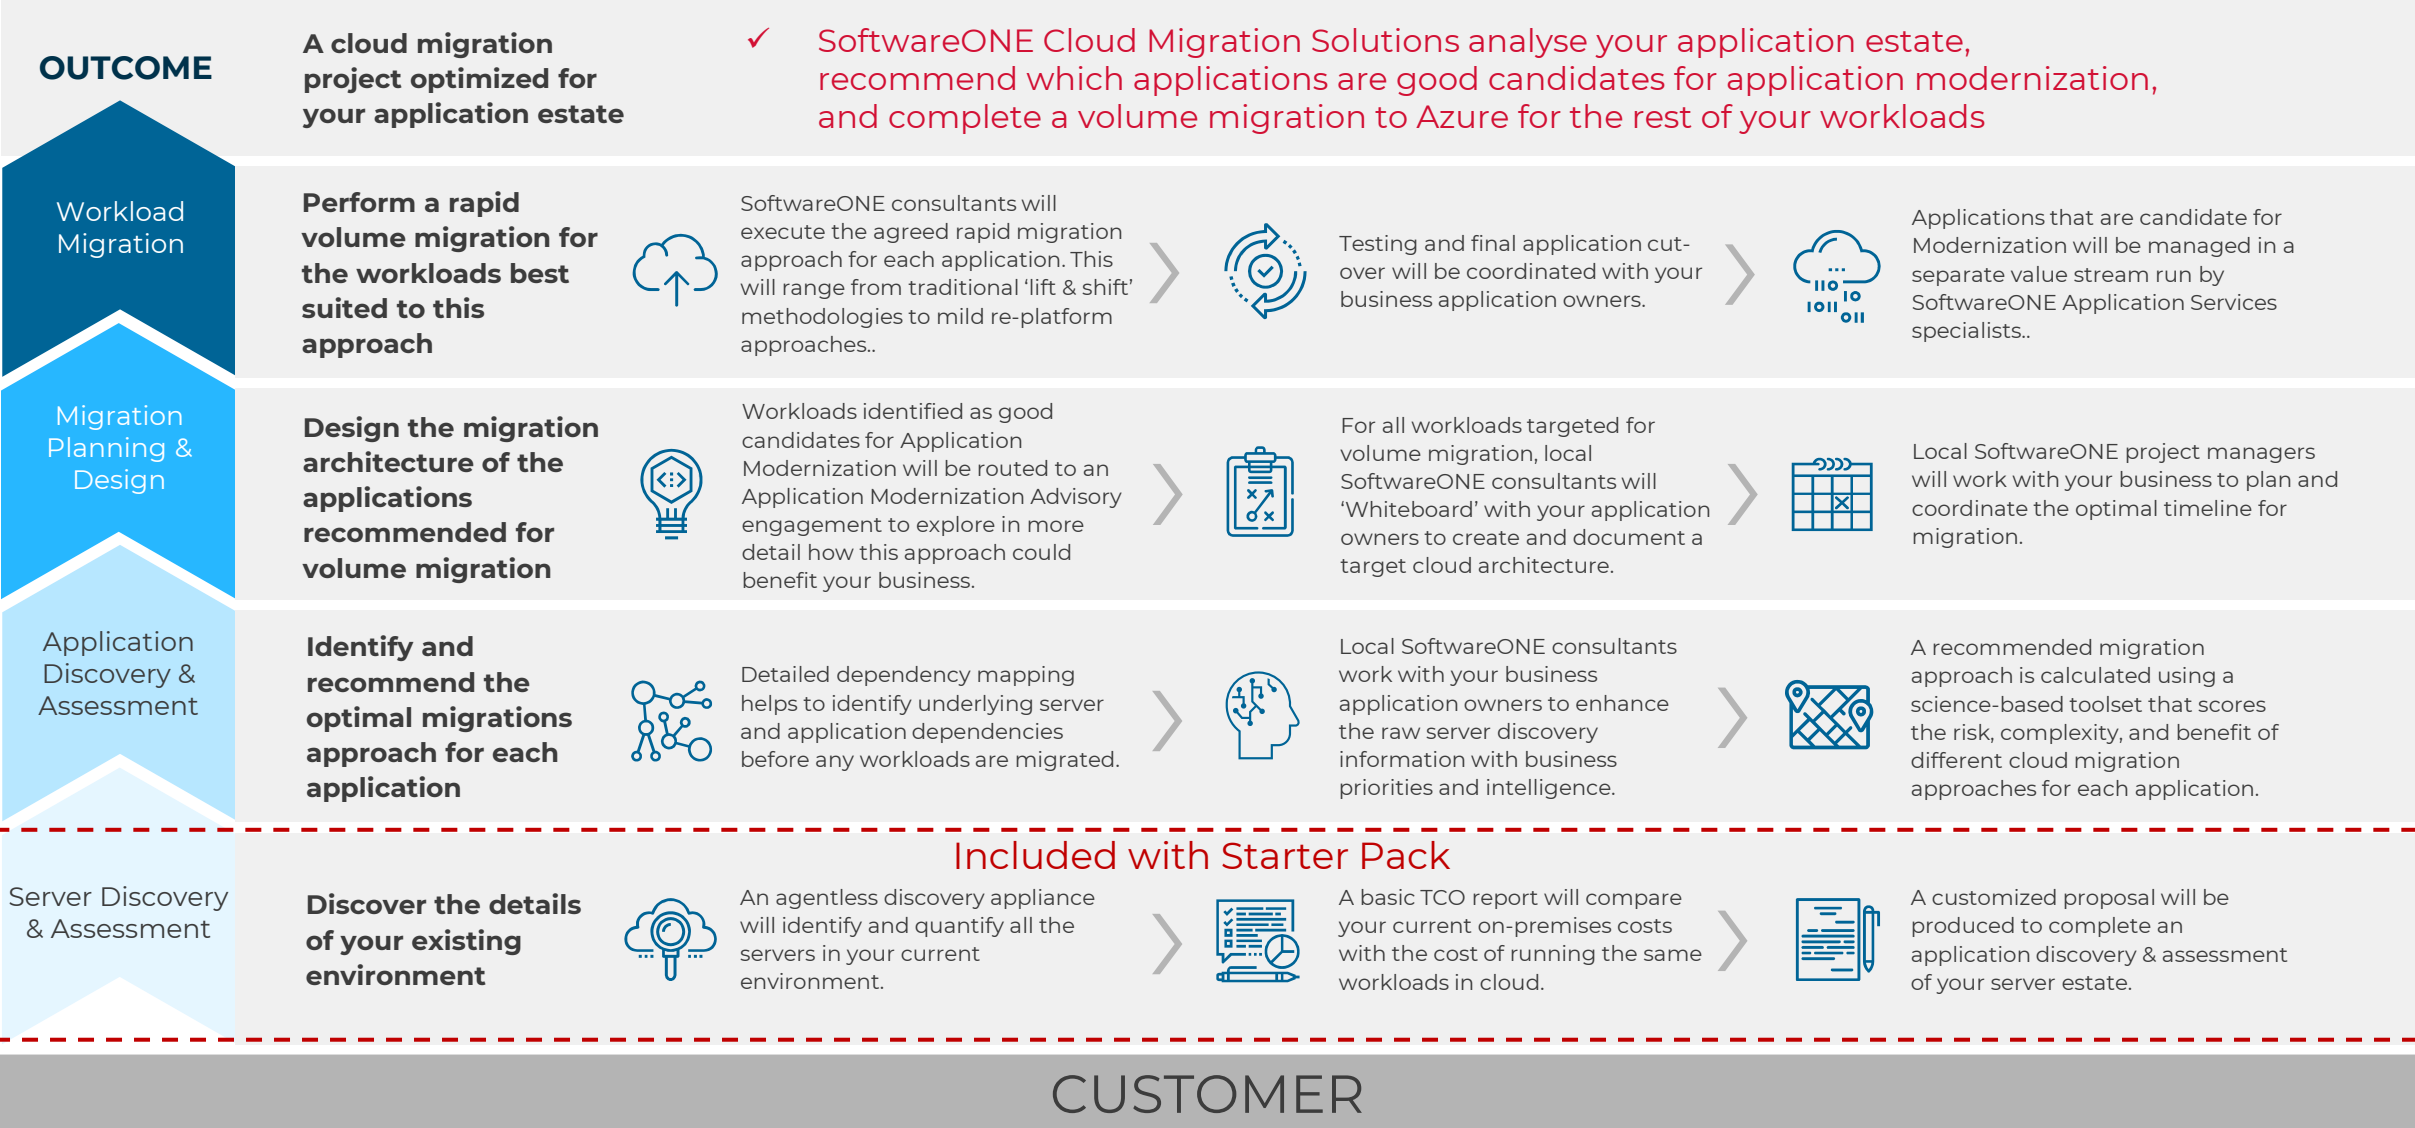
OUTCOME

A cloud migration project optimized for your application estate

✓ SoftwareONE Cloud Migration Solutions analyse your application estate, recommend which applications are good candidates for application modernization, and complete a volume migration to Azure for the rest of your workloads

Workload Migration

Perform a rapid volume migration for the workloads best suited to this approach

SoftwareONE consultants will execute the agreed rapid migration approach for each application. This will range from traditional 'lift & shift' methodologies to mild re-platform approaches..

Testing and final application cut-over will be coordinated with your business application owners.

Applications that are candidate for Modernization will be managed in a separate value stream run by SoftwareONE Application Services specialists..

Migration Planning & Design

Design the migration architecture of the applications recommended for volume migration

Workloads identified as good candidates for Application Modernization will be routed to an Application Modernization Advisory engagement to explore in more detail how this approach could benefit your business.

For all workloads targeted for volume migration, local SoftwareONE consultants will 'Whiteboard' with your application owners to create and document a target cloud architecture.

Local SoftwareONE project managers will work with your business to plan and coordinate the optimal timeline for migration.

Application Discovery & Assessment

Identify and recommend the optimal migrations approach for each application

Detailed dependency mapping helps to identify underlying server and application dependencies before any workloads are migrated.

Local SoftwareONE consultants work with your business application owners to enhance the raw server discovery information with business priorities and intelligence.

A recommended migration approach is calculated using a science-based toolset that scores the risk, complexity, and benefit of different cloud migration approaches for each application.

Included with Starter Pack

Server Discovery & Assessment

Discover the details of your existing environment

An agentless discovery appliance will identify and quantify all the servers in your current environment.

A basic TCO report will compare your current on-premises costs with the cost of running the same workloads in cloud.

A customized proposal will be produced to complete an application discovery & assessment of your server estate.

CUSTOMER